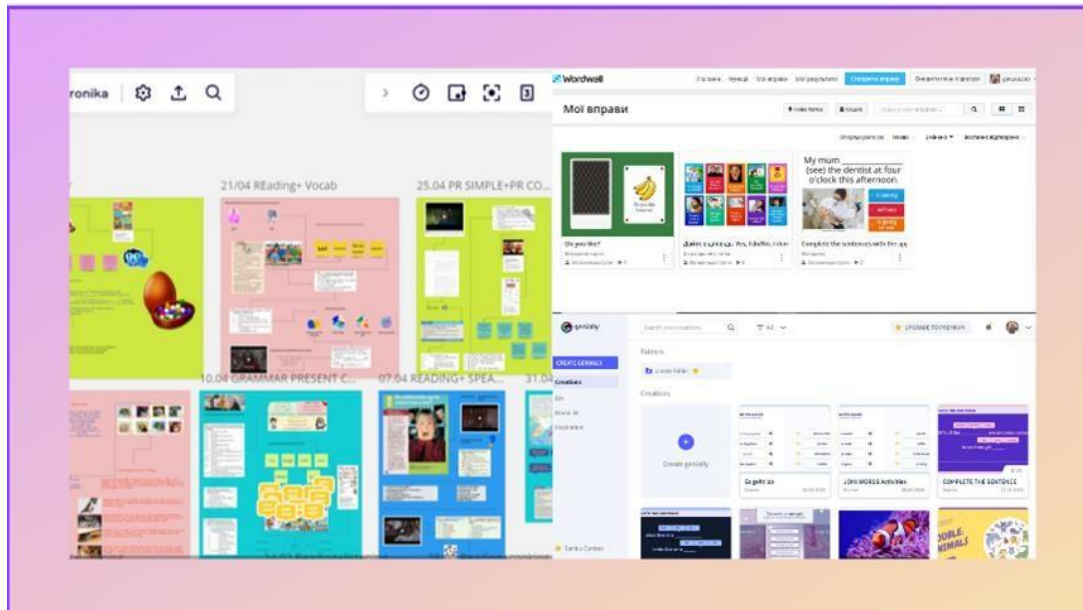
ronika

21/04 REading+ Vocab

25.04 PR SIMPLE+PR CO...

10.04 GRAMMAR PRESENT C...

07.04 READING+ SPEA...

31.0

Wordwall

Мої вправи

My mum ______ (see) the dentist at four o'clock this afternoon.

Do you like?

Complete the sentences with the

genially

CREATE GENIALLY

Creations

Folders

Creations

Create genially

JOIN WORDS Activities

COMPLETE THE SENTENCE

UPGRADE TO PREMIUM